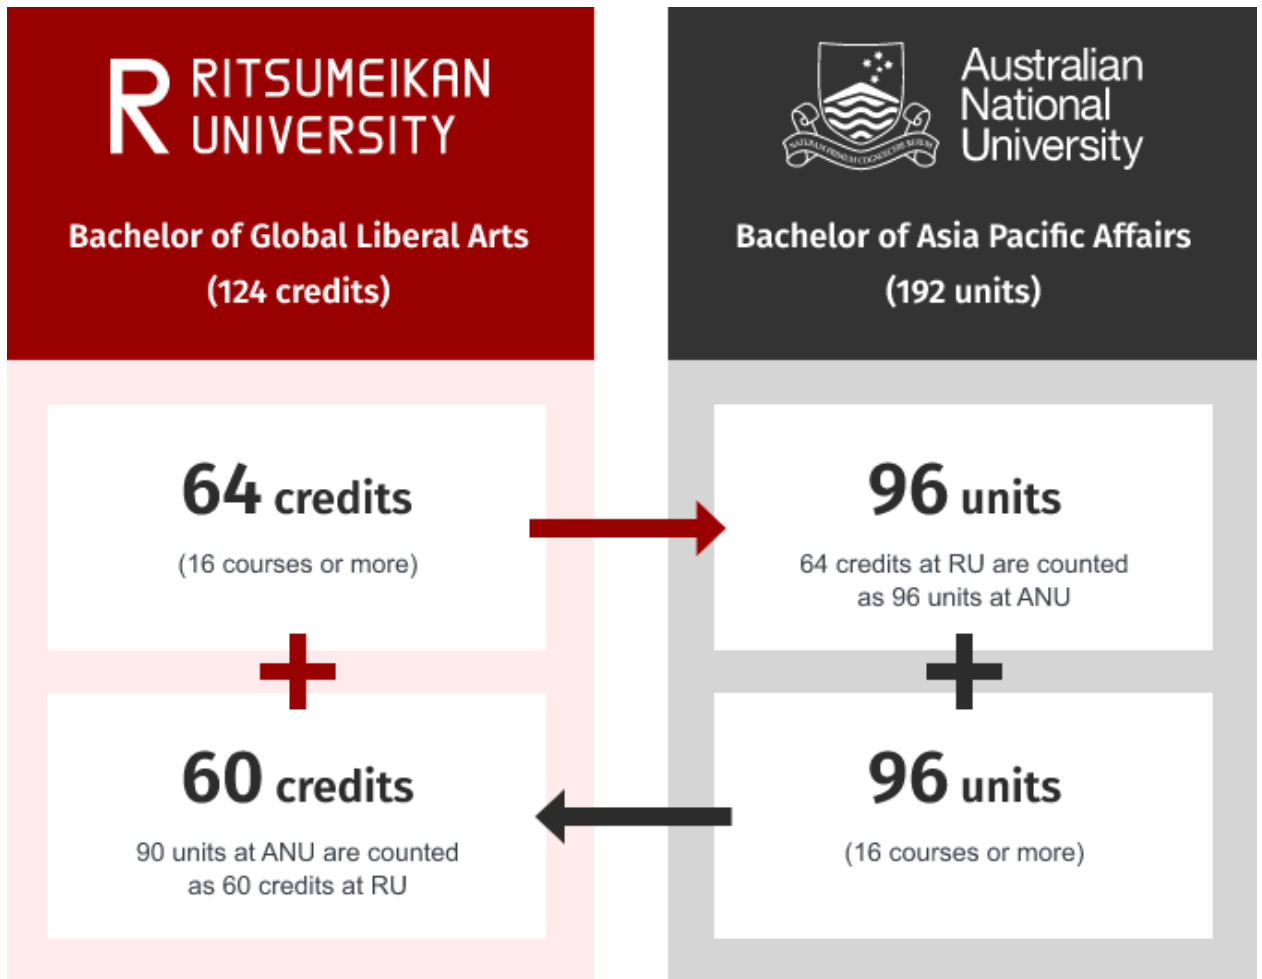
R RITSUMEIKAN UNIVERSITY

Bachelor of Global Liberal Arts
(124 credits)

Australian National University

Bachelor of Asia Pacific Affairs
(192 units)

64 credits
(16 courses or more)

96 units
64 credits at RU are counted as 96 units at ANU

60 credits
90 units at ANU are counted as 60 credits at RU

96 units
(16 courses or more)